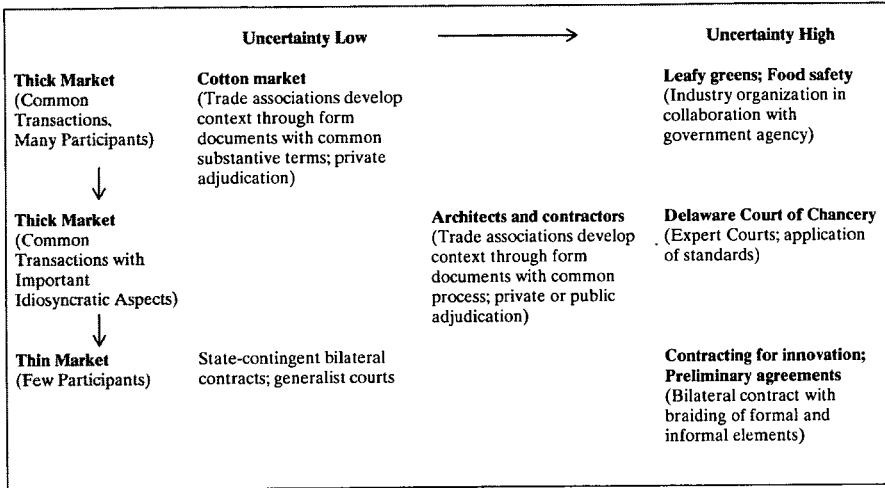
| | Uncertainty Low | ⟶ | Uncertainty High |
|---|---|---|---|
| **Thick Market** (Common Transactions, Many Participants) | **Cotton market** (Trade associations develop context through form documents with common substantive terms; private adjudication) | | **Leafy greens; Food safety** (Industry organization in collaboration with government agency) |
| ↓ **Thick Market** (Common Transactions with Important Idiosyncratic Aspects) | | **Architects and contractors** (Trade associations develop context through form documents with common process; private or public adjudication) | **Delaware Court of Chancery** (Expert Courts; application of standards) |
| ↓ **Thin Market** (Few Participants) | State-contingent bilateral contracts; generalist courts | | **Contracting for innovation; Preliminary agreements** (Bilateral contract with braiding of formal and informal elements) |